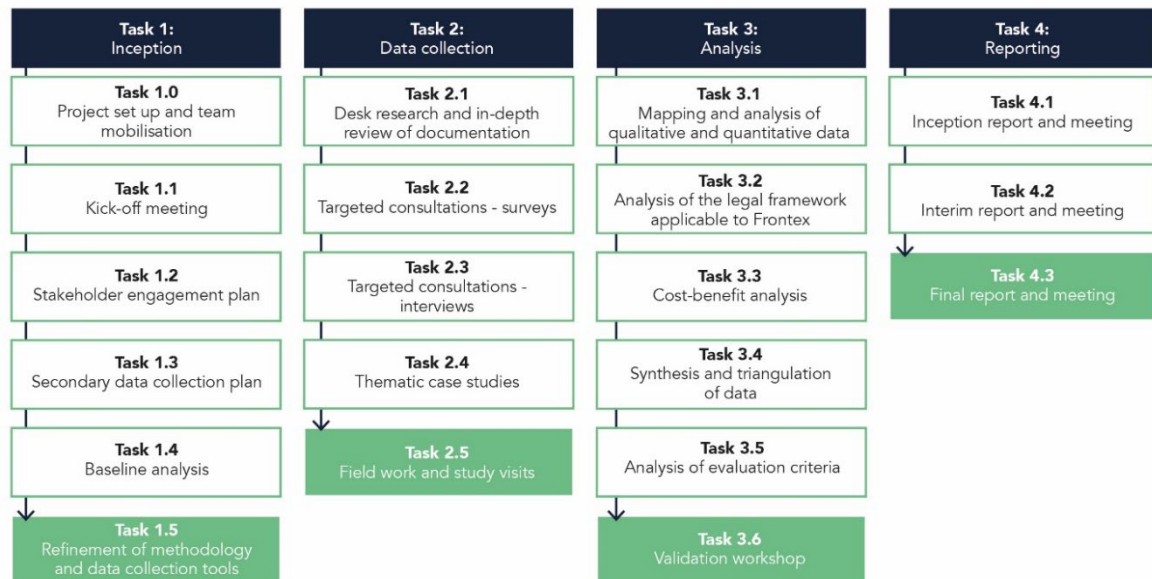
Task 1:
Inception

Task 1.0
Project set up and team mobilisation

Task 1.1
Kick-off meeting

Task 1.2
Stakeholder engagement plan

Task 1.3
Secondary data collection plan

Task 1.4
Baseline analysis

Task 1.5
Refinement of methodology and data collection tools

Task 2:
Data collection

Task 2.1
Desk research and in-depth review of documentation

Task 2.2
Targeted consultations - surveys

Task 2.3
Targeted consultations - interviews

Task 2.4
Thematic case studies

Task 2.5
Field work and study visits

Task 3:
Analysis

Task 3.1
Mapping and analysis of qualitative and quantitative data

Task 3.2
Analysis of the legal framework applicable to Frontex

Task 3.3
Cost-benefit analysis

Task 3.4
Synthesis and triangulation of data

Task 3.5
Analysis of evaluation criteria

Task 3.6
Validation workshop

Task 4:
Reporting

Task 4.1
Inception report and meeting

Task 4.2
Interim report and meeting

Task 4.3
Final report and meeting